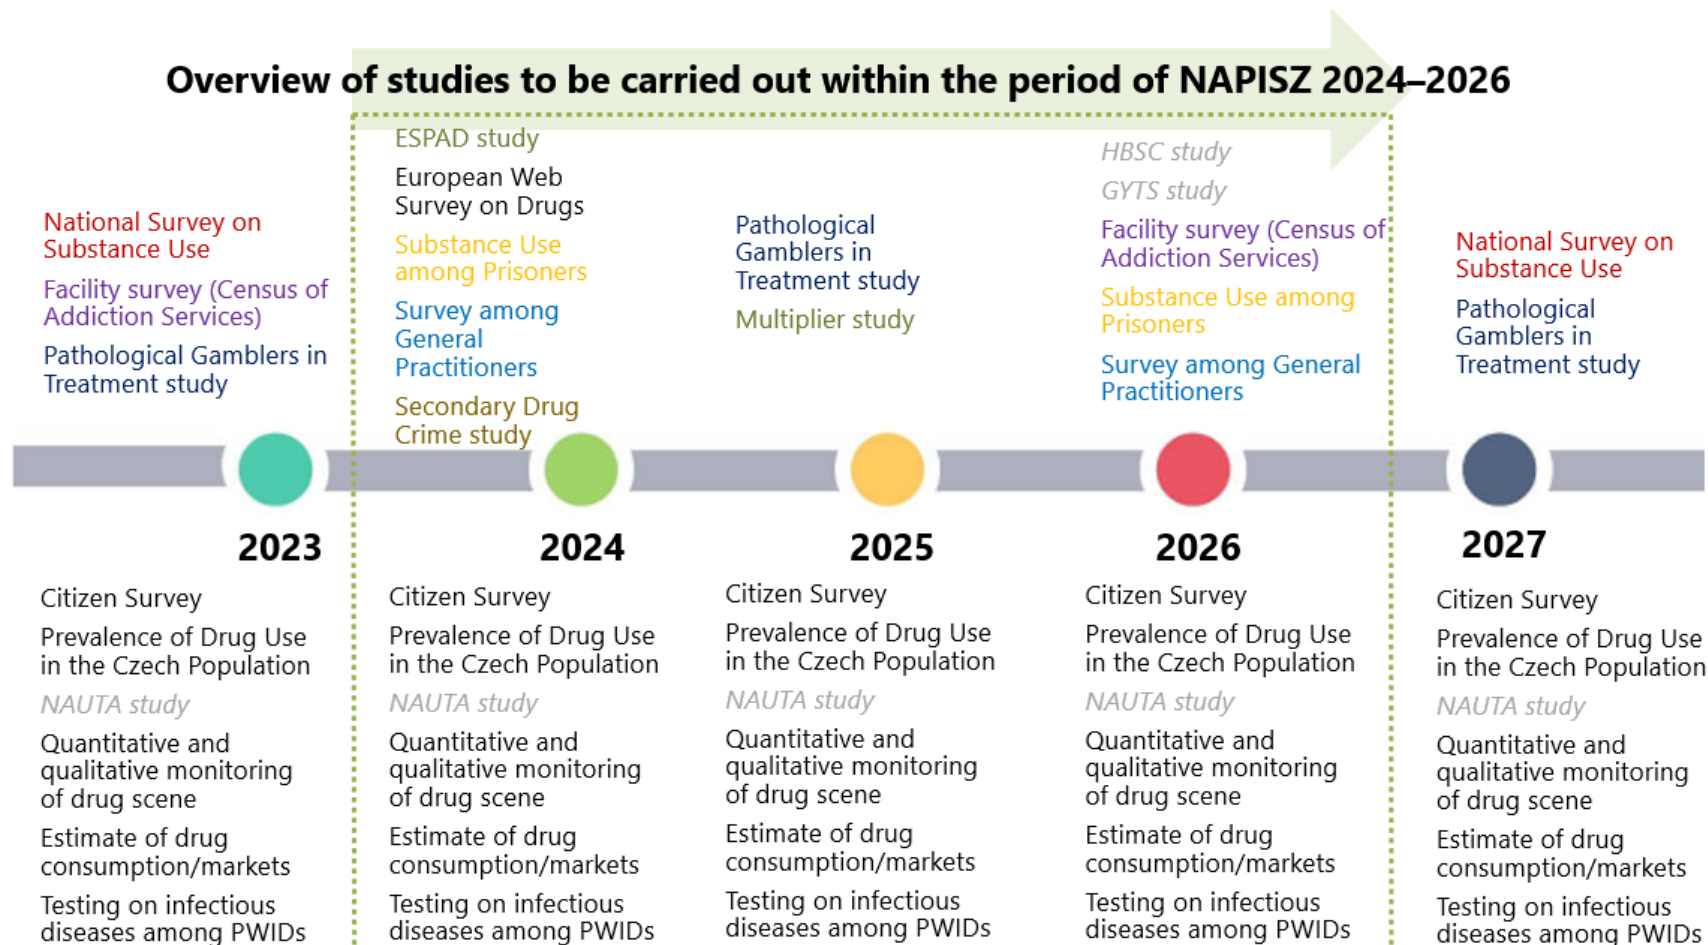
Overview of studies to be carried out within the period of NAPISZ 2024–2026

National Survey on Substance Use

Facility survey (Census of Addiction Services)

Pathological Gamblers in Treatment study

ESPAD study

European Web Survey on Drugs

Substance Use among Prisoners

Survey among General Practitioners

Secondary Drug Crime study

Pathological Gamblers in Treatment study

Multiplier study

HBSC study

GYTS study

Facility survey (Census of Addiction Services)

Substance Use among Prisoners

Survey among General Practitioners

National Survey on Substance Use

Pathological Gamblers in Treatment study

2023

Citizen Survey

Prevalence of Drug Use in the Czech Population

NAUTA study

Quantitative and qualitative monitoring of drug scene

Estimate of drug consumption/markets

Testing on infectious diseases among PWIDs

2024

Citizen Survey

Prevalence of Drug Use in the Czech Population

NAUTA study

Quantitative and qualitative monitoring of drug scene

Estimate of drug consumption/markets

Testing on infectious diseases among PWIDs

2025

Citizen Survey

Prevalence of Drug Use in the Czech Population

NAUTA study

Quantitative and qualitative monitoring of drug scene

Estimate of drug consumption/markets

Testing on infectious diseases among PWIDs

2026

Citizen Survey

Prevalence of Drug Use in the Czech Population

NAUTA study

Quantitative and qualitative monitoring of drug scene

Estimate of drug consumption/markets

Testing on infectious diseases among PWIDs

2027

Citizen Survey

Prevalence of Drug Use in the Czech Population

NAUTA study

Quantitative and qualitative monitoring of drug scene

Estimate of drug consumption/markets

Testing on infectious diseases among PWIDs